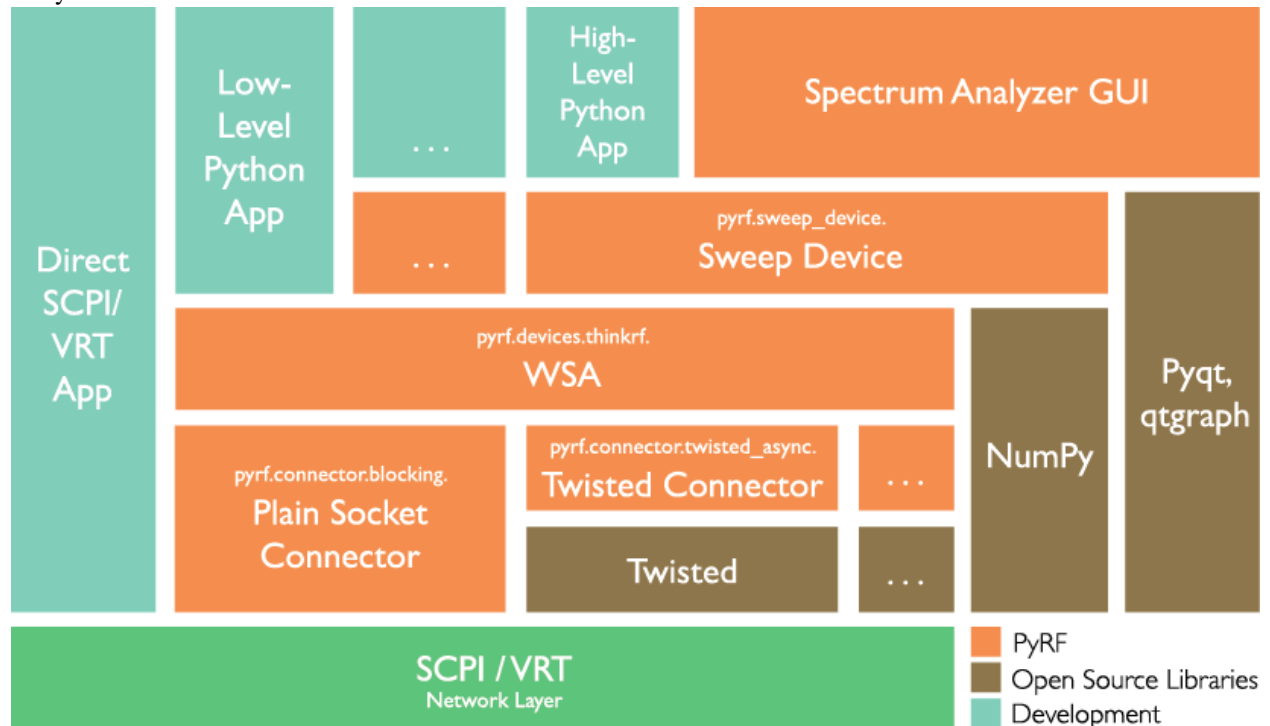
Direct SCPI/ VRT App

Low-Level Python App

. . .

High-Level Python App

Spectrum Analyzer GUI

. . .

pyrf.sweep_device.
Sweep Device

Pyqt, qtgraph

pyrf.devices.thinkrf.
WSA

NumPy

pyrf.connector.blocking.
Plain Socket Connector

pyrf.connector.twisted_async.
Twisted Connector

. . .

Twisted

. . .

SCPI / VRT
Network Layer

PyRF
Open Source Libraries
Development